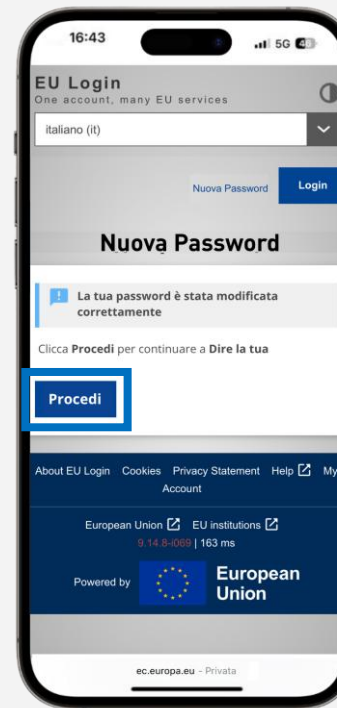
16:43
5G 49

EU Login
One account, many EU services

italiano (it)

Nuova Password Login

Nuova Password

La tua password è stata modificata correttamente

Clicca Procedi per continuare a Dire la tua

Procedi

About EU Login Cookies Privacy Statement Help My Account

European Union EU institutions
9.14.8-i069 | 163 ms

Powered by European Union

ec.europa.eu - Privata